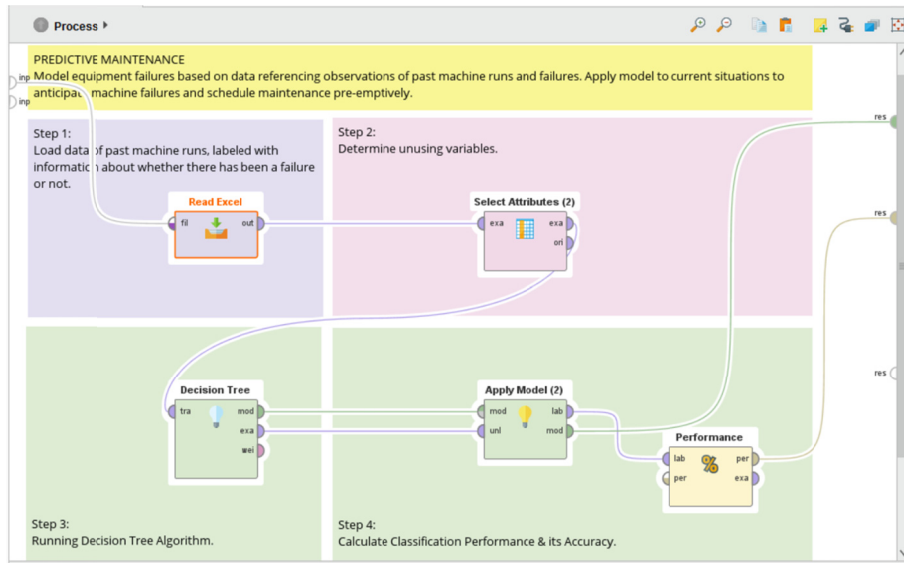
Process ▸

inp
inp

PREDICTIVE MAINTENANCE
Model equipment failures based on data referencing observations of past machine runs and failures. Apply model to current situations to anticipa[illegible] machine failures and schedule maintenance pre-emptively.

Step 1:
Load data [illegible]f past machine runs, labeled with information about whether there has been a failure or not.

Read Excel
fil
out

Step 2:
Determine unusing variables.

Select Attributes (2)
exa
exa
ori

res
res
res

Decision Tree
tra
mod
exa
wei

Apply Model (2)
mod
unl
lab
mod

Performance
lab
per
per
exa

Step 3:
Running Decision Tree Algorithm.

Step 4:
Calculate Classification Performance & its Accuracy.